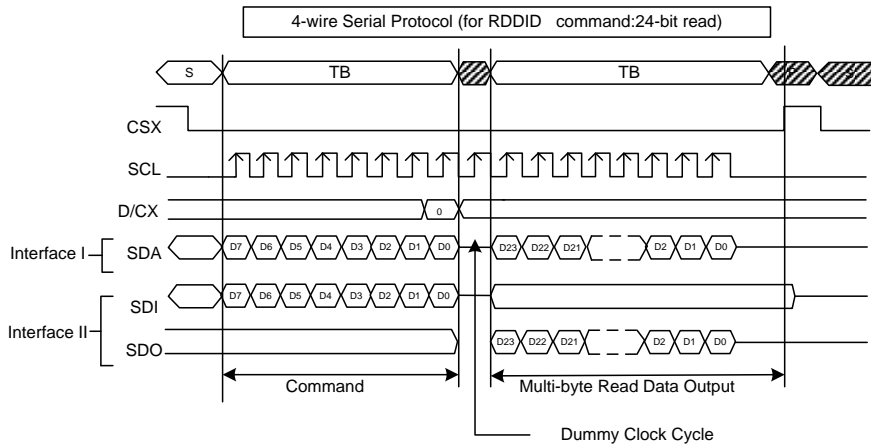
4-wire Serial Protocol (for RDDID command:24-bit read)

S
TB
TB
P
S

CSX
SCL
D/CX
0

Interface I
SDA
D7 D6 D5 D4 D3 D2 D1 D0
D23 D22 D21 D2 D1 D0

Interface II
SDI
D7 D6 D5 D4 D3 D2 D1 D0
SDO
D23 D22 D21 D2 D1 D0

Command
Multi-byte Read Data Output

Dummy Clock Cycle